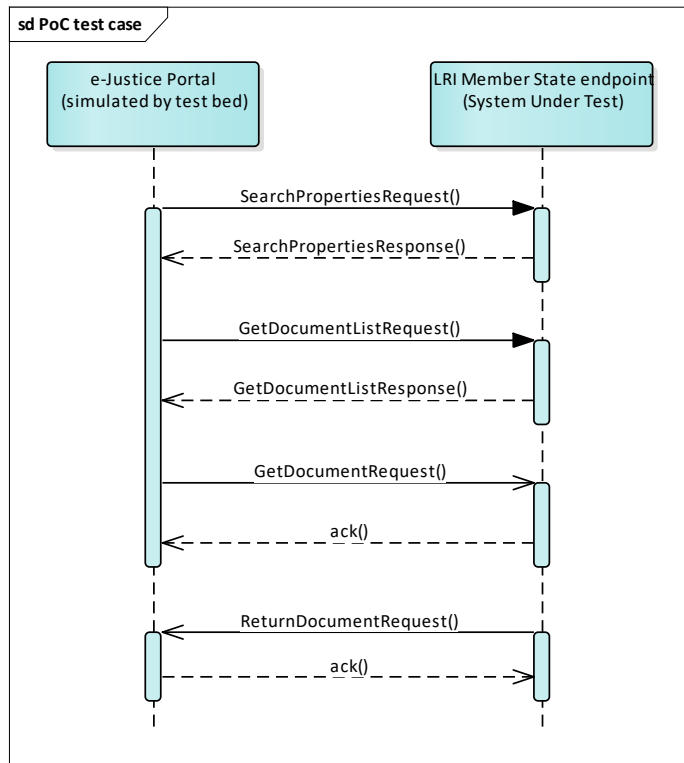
sd PoC test case

e-Justice Portal
(simulated by test bed)

LRI Member State endpoint
(System Under Test)

SearchPropertiesRequest()

SearchPropertiesResponse()

GetDocumentListRequest()

GetDocumentListResponse()

GetDocumentRequest()

ack()

ReturnDocumentRequest()

ack()